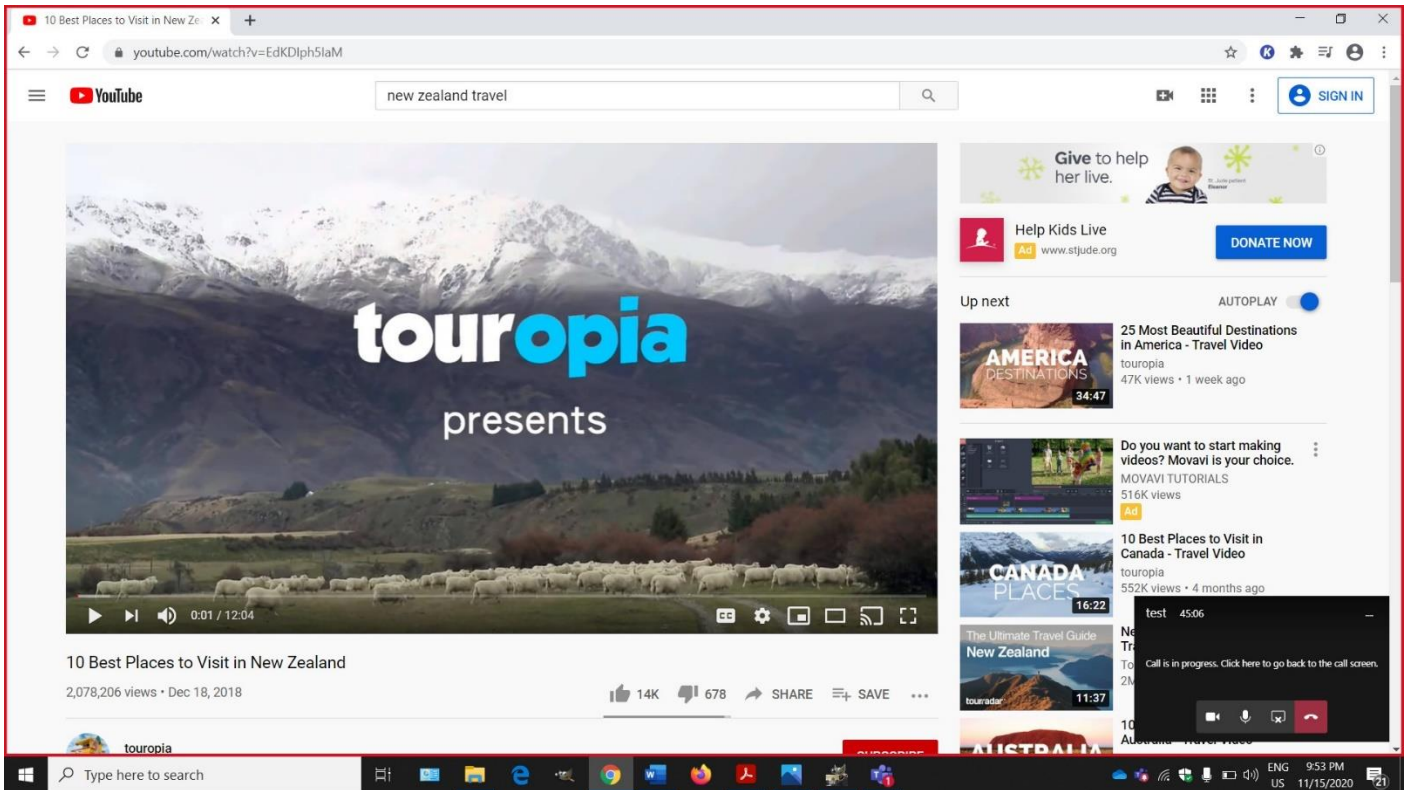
10 Best Places to Visit in New Ze ×

youtube.com/watch?v=EdKDIph5laM

YouTube

new zealand travel

SIGN IN

touropia

presents

0:01 / 12:04

10 Best Places to Visit in New Zealand

2,078,206 views • Dec 18, 2018

14K 678 SHARE SAVE

touropia

Give to help her live.

Help Kids Live

Ad www.stjude.org

DONATE NOW

Up next

AUTOPLAY

AMERICA DESTINATIONS

34:47

25 Most Beautiful Destinations in America - Travel Video

touropia

47K views • 1 week ago

Do you want to start making videos? Movavi is your choice.

MOVAVI TUTORIALS

516K views

Ad

CANADA PLACES

16:22

10 Best Places to Visit in Canada - Travel Video

touropia

552K views • 4 months ago

The Ultimate Travel Guide New Zealand

tourradar

11:37

Ne
Tr
To
2M

10
Au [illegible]

test 45:06

Call is in progress. Click here to go back to the call screen.

Type here to search

ENG US 9:53 PM 11/15/2020

21